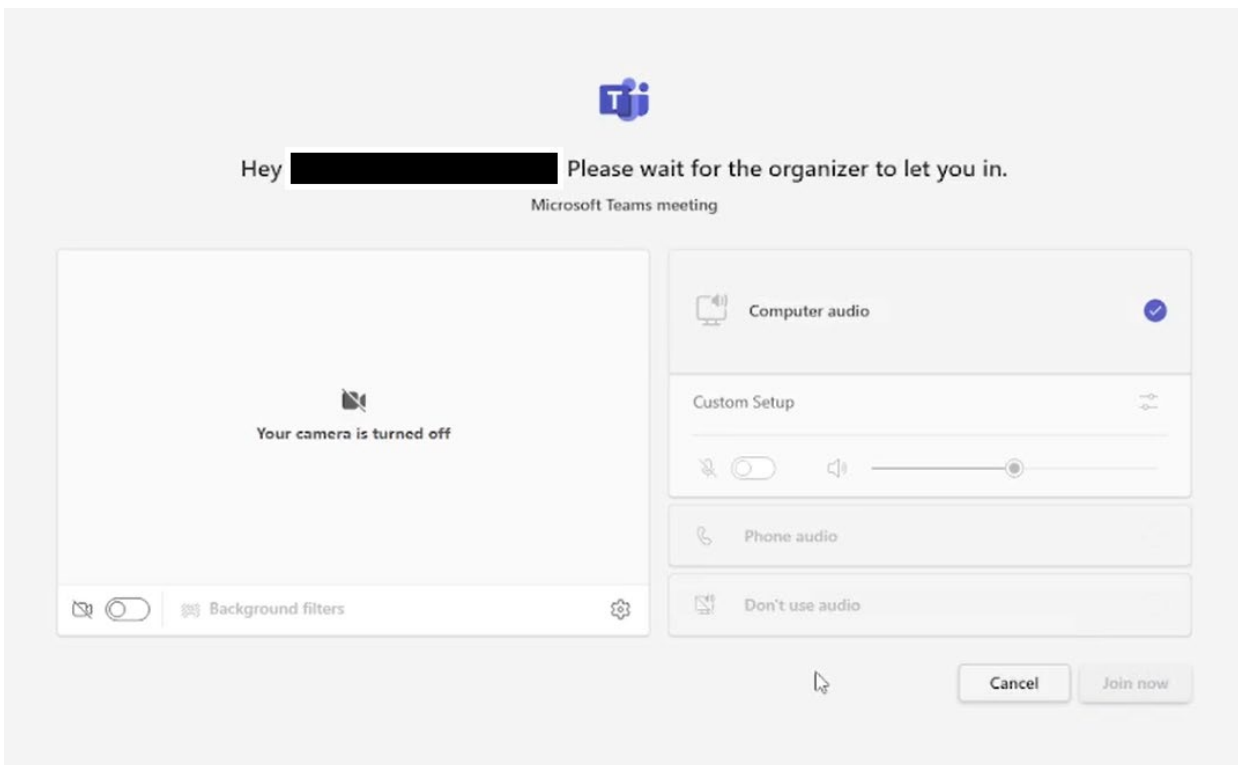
T

Hey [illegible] Please wait for the organizer to let you in.

Microsoft Teams meeting

Your camera is turned off

Background filters

Computer audio

Custom Setup

Phone audio

Don't use audio

Cancel

Join now